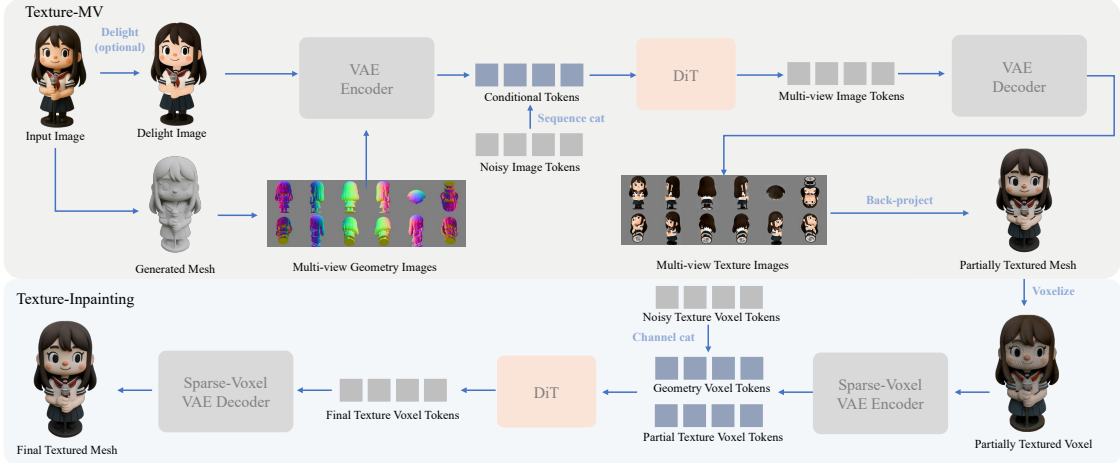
Texture-MV

Delight (optional)

Input Image

Delight Image

VAE Encoder

Conditional Tokens

Sequence cat

Noisy Image Tokens

DiT

Multi-view Image Tokens

VAE Decoder

Generated Mesh

Multi-view Geometry Images

Multi-view Texture Images

Back-project

Partially Textured Mesh

Texture-Inpainting

Voxelize

Noisy Texture Voxel Tokens

Channel cat

Geometry Voxel Tokens

Partial Texture Voxel Tokens

Sparse-Voxel VAE Encoder

Partially Textured Voxel

DiT

Final Texture Voxel Tokens

Sparse-Voxel VAE Decoder

Final Textured Mesh